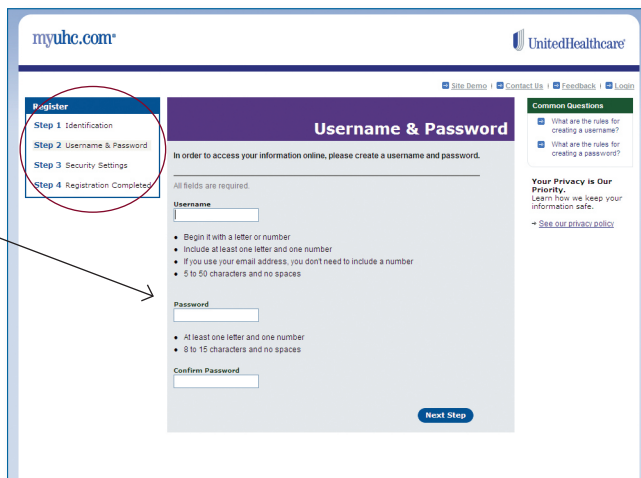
myuhc.com®

UnitedHealthcare®

Site Demo | Contact Us | Feedback | Login

Register

Step 1 Identification

Step 2 Username & Password

Step 3 Security Settings

Step 4 Registration Completed

Username & Password

In order to access your information online, please create a username and password.

All fields are required.

Username

• Begin it with a letter or number
• Include at least one letter and one number
• If you use your email address, you don't need to include a number
• 5 to 50 characters and no spaces

Password

• At least one letter and one number
• 8 to 15 characters and no spaces

Confirm Password

Next Step

Common Questions

What are the rules for creating a username?

What are the rules for creating a password?

Your Privacy is Our Priority.
Learn how we keep your information safe.

→ See our privacy policy